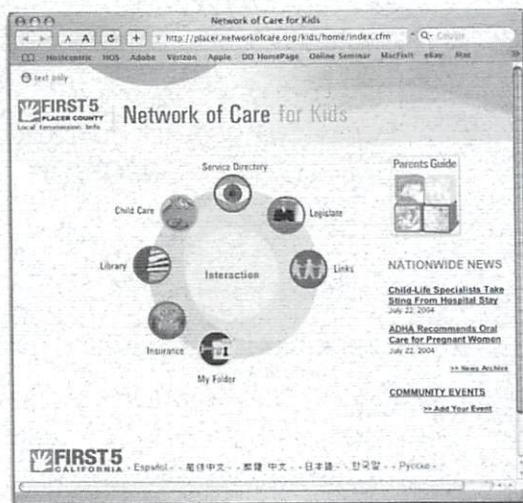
Network of Care for Kids

A A C + http://placer.networkofcare.org/kids/home/index.cfm Q- Google

Hostcentric HOS Adobe Verizon Apple DD HomePage Online Seminar MacFixit eBay Mac

text only

FIRST 5 PLACER COUNTY Local Commission Info

Network of Care for Kids

Service Directory

Child Care

Legislate

Library

Interaction

Links

Insurance

My Folder

Parents Guide

NATIONWIDE NEWS

Child-Life Specialists Take Sting From Hospital Stay
July 22, 2004

ADHA Recommends Oral Care for Pregnant Women
July 22, 2004

>> News Archive

COMMUNITY EVENTS

>> Add Your Event

FIRST 5 CALIFORNIA

Español · 简体中文 · 繁體中文 · 日本語 · 한국말 · Русско